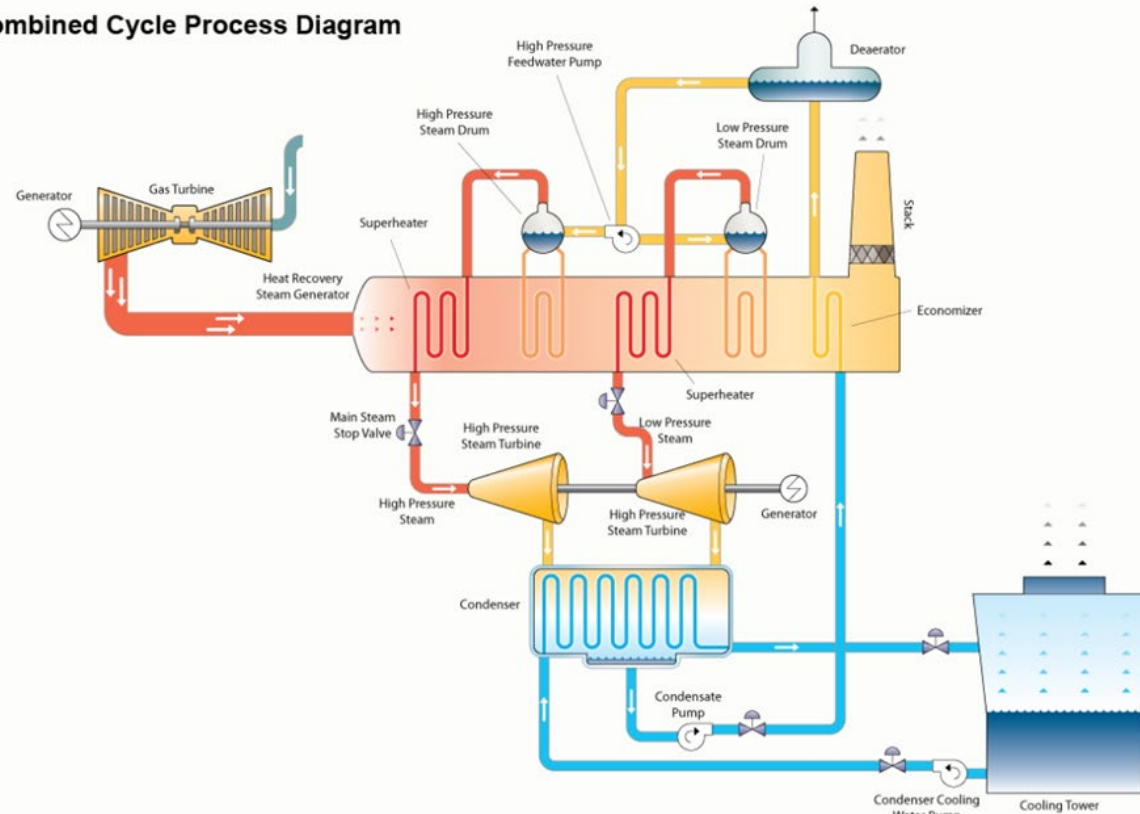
ombined Cycle Process Diagram

High Pressure Feedwater Pump

Deaerator

High Pressure Steam Drum

Low Pressure Steam Drum

Generator

Gas Turbine

Stack

Superheater

Heat Recovery Steam Generator

Economizer

Superheater

Main Steam Stop Valve

High Pressure Steam Turbine

Low Pressure Steam

High Pressure Steam

High Pressure Steam Turbine

Generator

Condenser

Condensate Pump

Condenser Cooling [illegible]

Cooling Tower